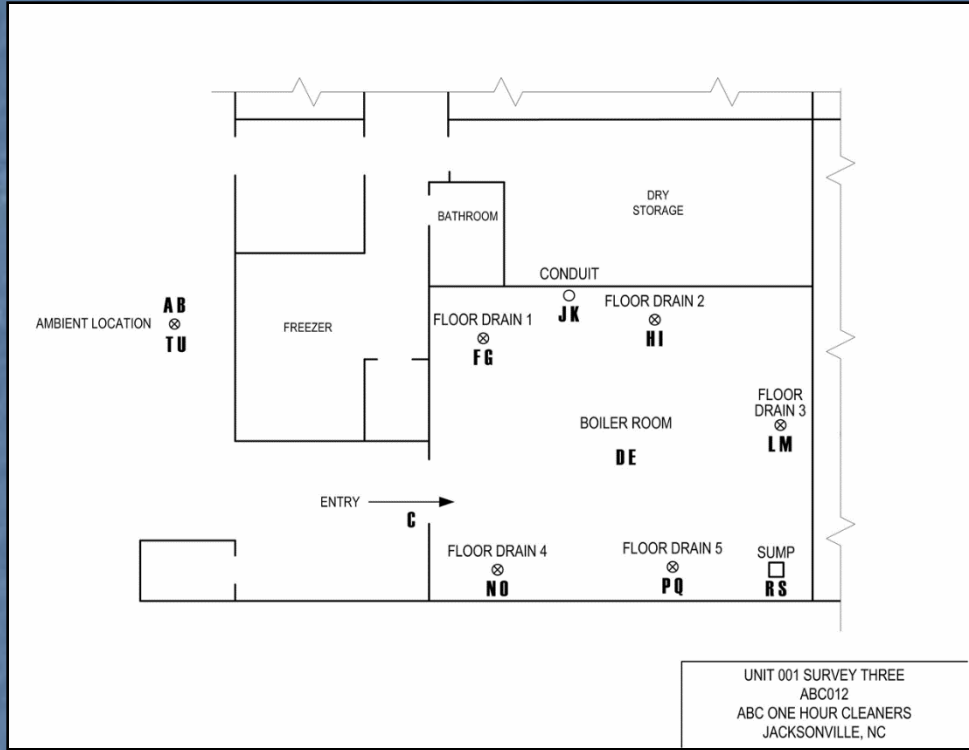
DRY STORAGE

BATHROOM

CONDUIT
JK

FLOOR DRAIN 2
HI

AB
AMBIENT LOCATION
TU

FREEZER

FLOOR DRAIN 1
FG

FLOOR DRAIN 3
LM

BOILER ROOM
DE

ENTRY
C

FLOOR DRAIN 4
NO

FLOOR DRAIN 5
PQ

SUMP
RS

UNIT 001 SURVEY THREE
ABC012
ABC ONE HOUR CLEANERS
JACKSONVILLE, NC